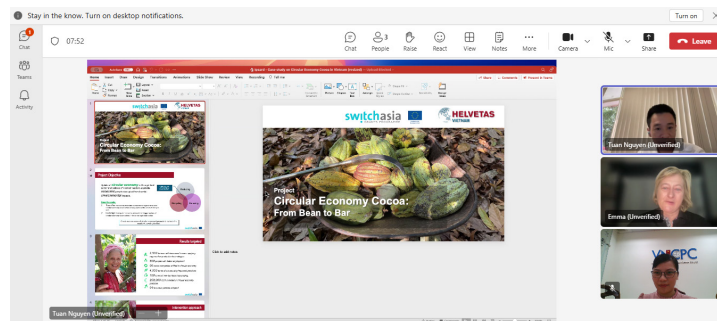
Stay in the know. Turn on desktop notifications.

Turn on

Chat

Teams

Activity

07:52

Chat

3
People

Raise

React

View

Notes

More

Camera

Mic

Share

Leave

switchasia

HELVETAS
VIETNAM

Project
Circular Economy Cocoa:
From Bean to Bar

Project Objective

Results targeted

Click to add notes

Tuan Nguyen (Unverified)

Emma (Unverified)

Tuan Nguyen (Unverified)

VCPC